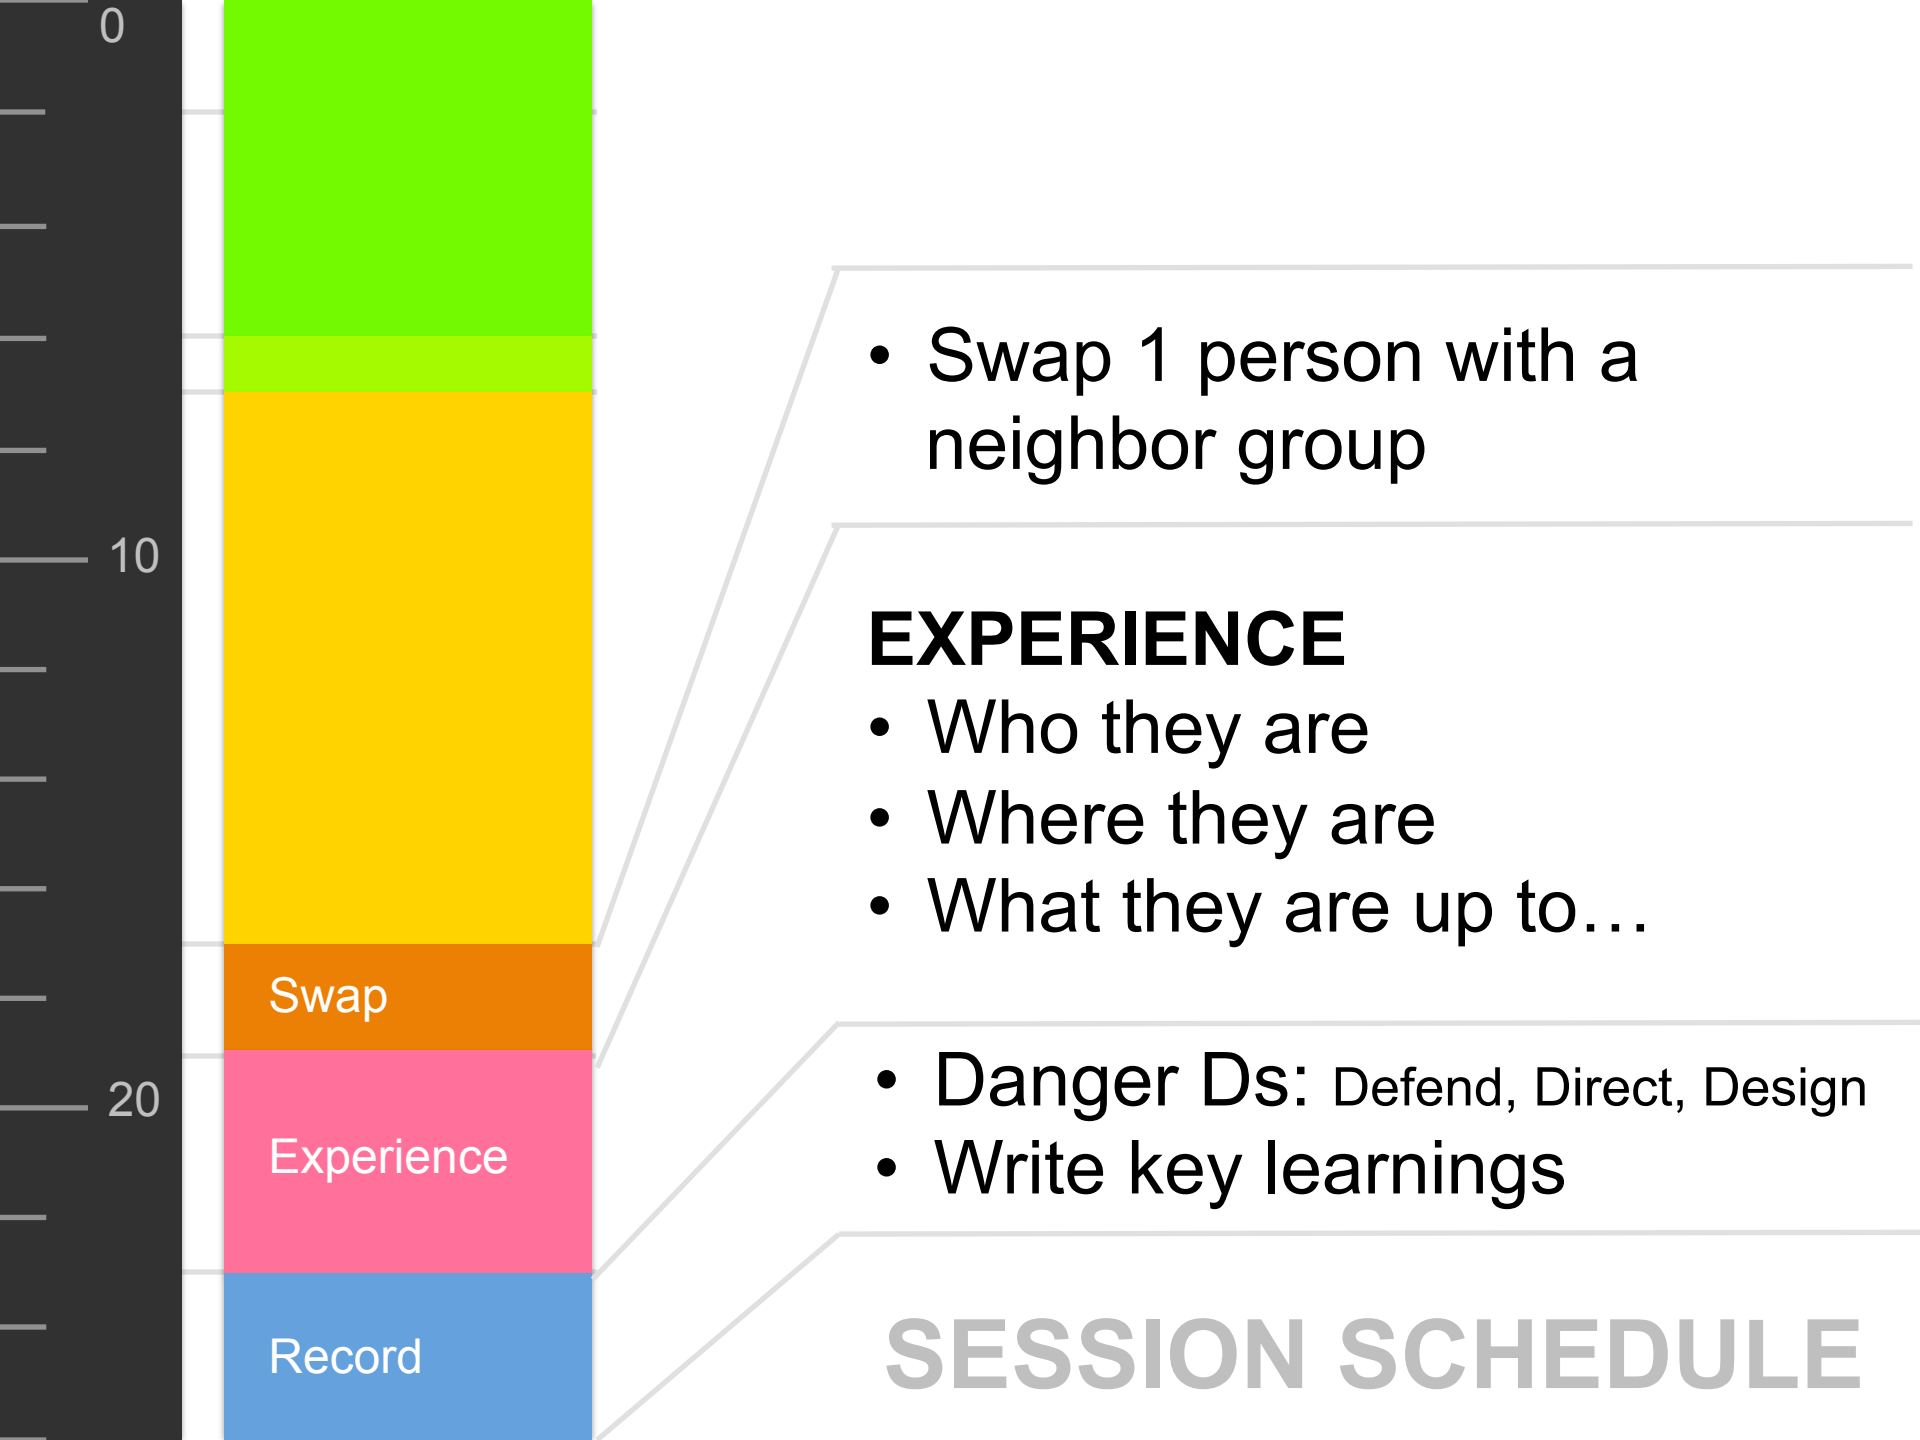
0

10

20

Swap

Experience

Record

• Swap 1 person with a neighbor group

EXPERIENCE
• Who they are
• Where they are
• What they are up to…

• Danger Ds: Defend, Direct, Design
• Write key learnings

SESSION SCHEDULE